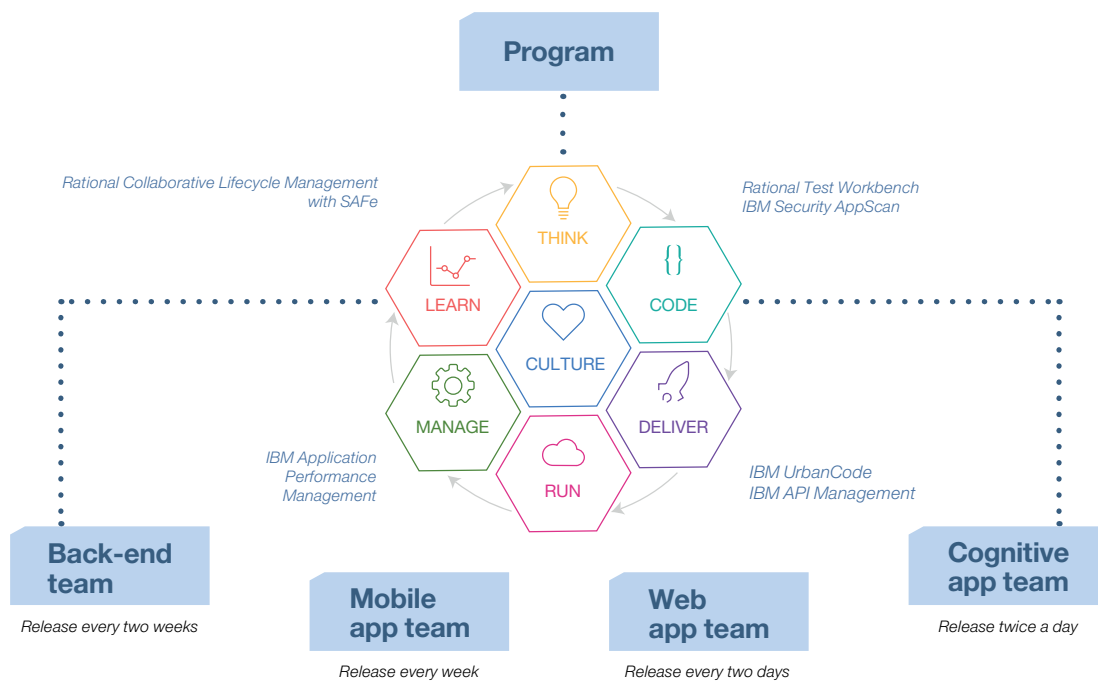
Program

Rational Collaborative Lifecycle Management with SAFe

Rational Test Workbench
IBM Security AppScan

THINK

LEARN

CODE

CULTURE

MANAGE

DELIVER

RUN

IBM Application Performance Management

IBM UrbanCode
IBM API Management

Back-end team

Release every two weeks

Mobile app team

Release every week

Web app team

Release every two days

Cognitive app team

Release twice a day